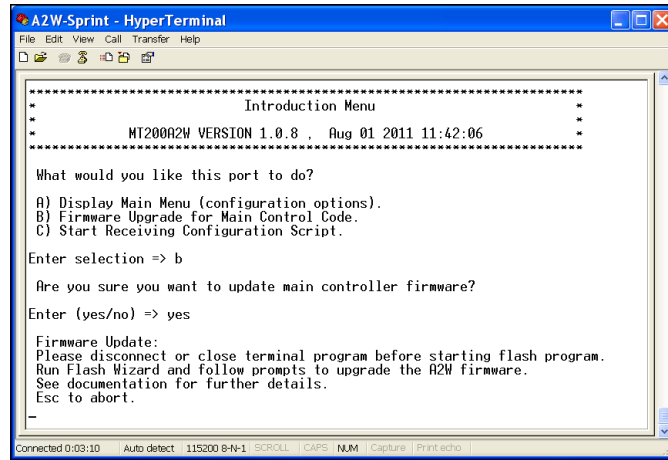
A2W-Sprint - HyperTerminal

File Edit View Call Transfer Help

*************************************************************************
*                          Introduction Menu                            *
*                                                                       *
*          MT200A2W VERSION 1.0.8 ,  Aug 01 2011 11:42:06               *
*************************************************************************

What would you like this port to do?

A) Display Main Menu (configuration options).
B) Firmware Upgrade for Main Control Code.
C) Start Receiving Configuration Script.

Enter selection => b

Are you sure you want to update main controller firmware?

Enter (yes/no) => yes

Firmware Update:
Please disconnect or close terminal program before starting flash program.
Run Flash Wizard and follow prompts to upgrade the A2W firmware.
See documentation for further details.
Esc to abort.
-

Connected 0:03:10 | Auto detect | 115200 8-N-1 | SCROLL | CAPS | NUM | Capture | Print echo